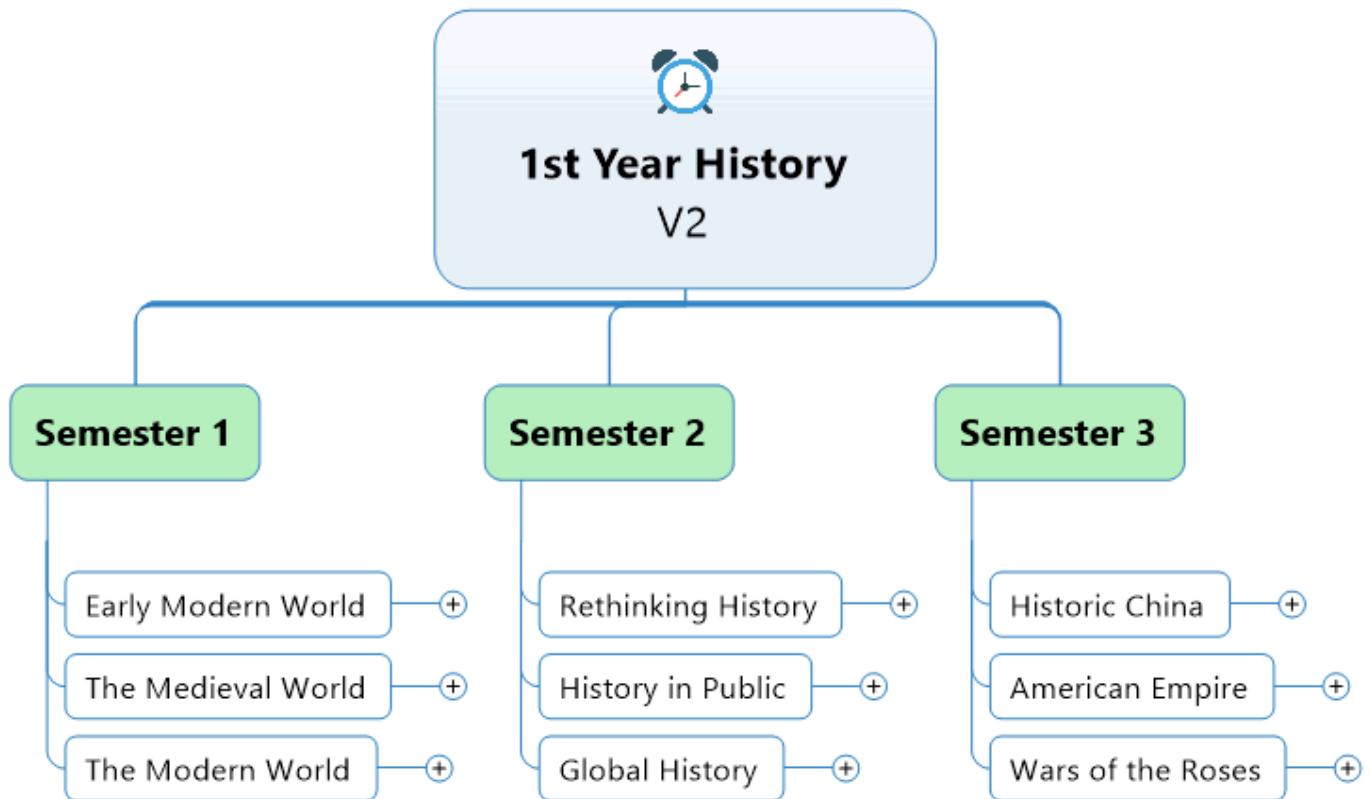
1st Year History
V2

Semester 1

Early Modern World
The Medieval World
The Modern World

Semester 2

Rethinking History
History in Public
Global History

Semester 3

Historic China
American Empire
Wars of the Roses